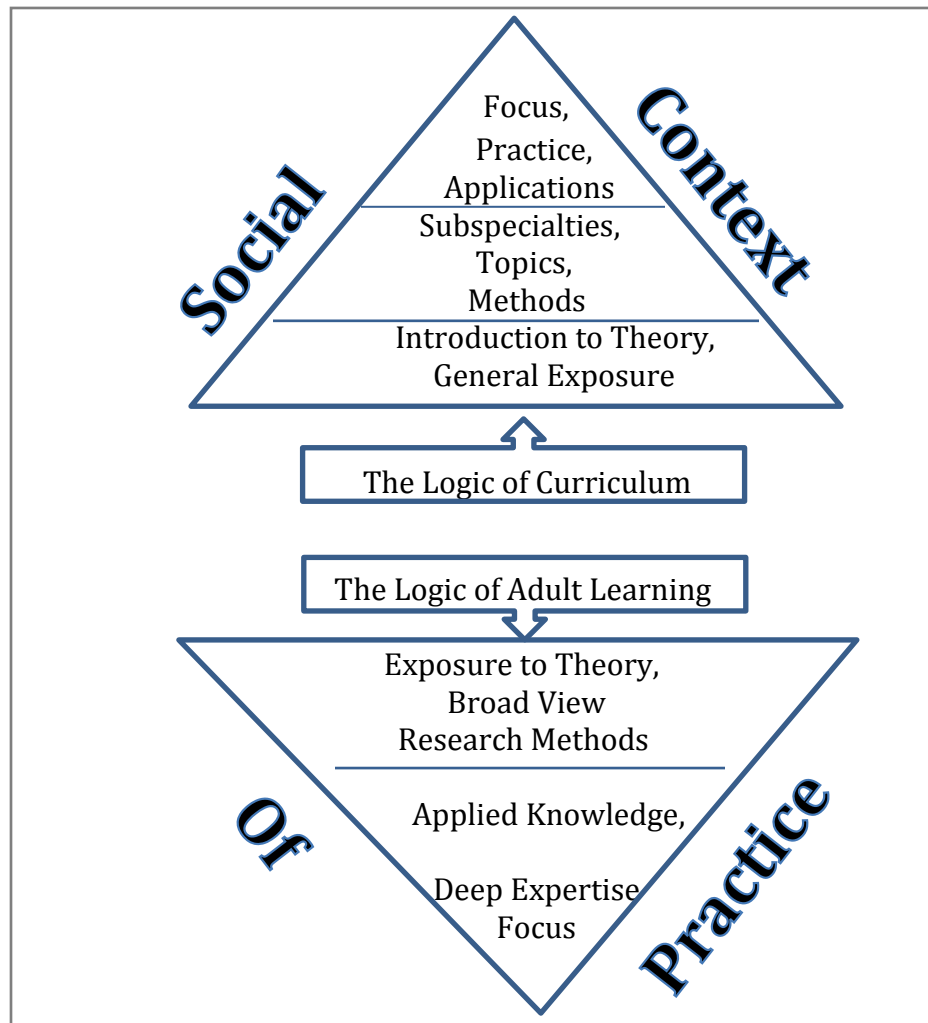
Social

Context

Focus,
Practice,
Applications

Subspecialties,
Topics,
Methods

Introduction to Theory,
General Exposure

The Logic of Curriculum

The Logic of Adult Learning

Exposure to Theory,
Broad View
Research Methods

Applied Knowledge,

Deep Expertise
Focus

Of

Practice